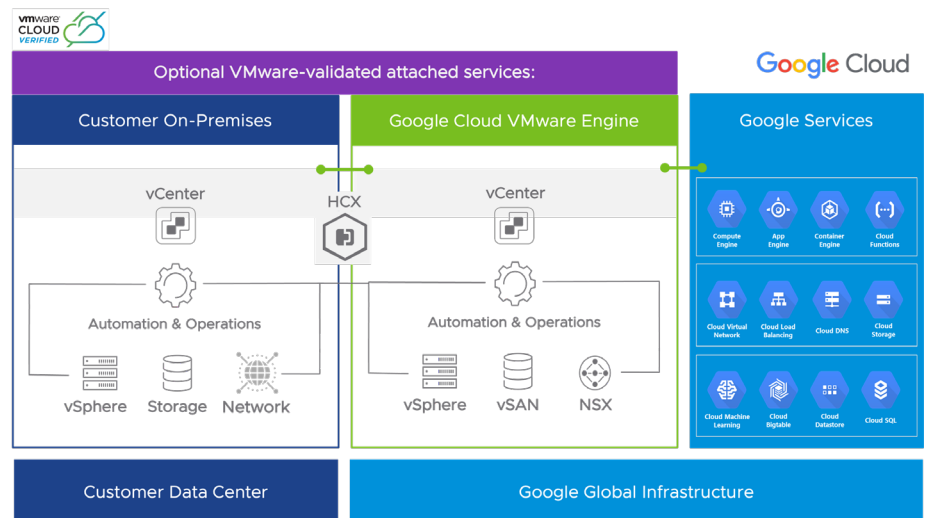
vmware CLOUD VERIFIED

Optional VMware-validated attached services:

Google Cloud

Customer On-Premises

vCenter

Automation & Operations

vSphere Storage Network

HCX

Google Cloud VMware Engine

vCenter

Automation & Operations

vSphere vSAN NSX

Google Services

Compute Engine
App Engine
Container Engine
Cloud Functions

Cloud Virtual Network
Cloud Load Balancing
Cloud DNS
Cloud Storage

Cloud Machine Learning
Cloud Bigtable
Cloud Datastore
Cloud SQL

Customer Data Center

Google Global Infrastructure